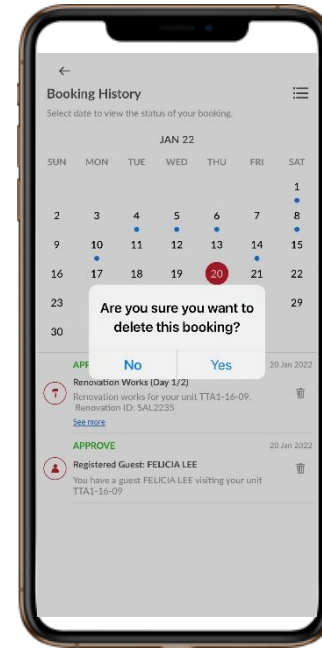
Booking History

Select date to view the status of your booking.

JAN 22

| SUN | MON | TUE | WED | THU | FRI | SAT |
|---|---|---|---|---|---|---|
| | | | | | | 1 |
| 2 | 3 | 4 | 5 | 6 | 7 | 8 |
| 9 | 10 | 11 | 12 | 13 | 14 | 15 |
| 16 | 17 | 18 | 19 | 20 | 21 | 22 |
| 23 | | | | | | 29 |
| 30 | | | | | | |

Are you sure you want to delete this booking?

No

Yes

APPR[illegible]

20 Jan 2022

Renovation Works (Day 1/2)

Renovation works for your unit TTA1-16-09. Renovation ID: SAL2235

See more

APPROVE

20 Jan 2022

Registered Guest: FELICIA LEE

You have a guest FELICIA LEE visiting your unit TTA1-16-09